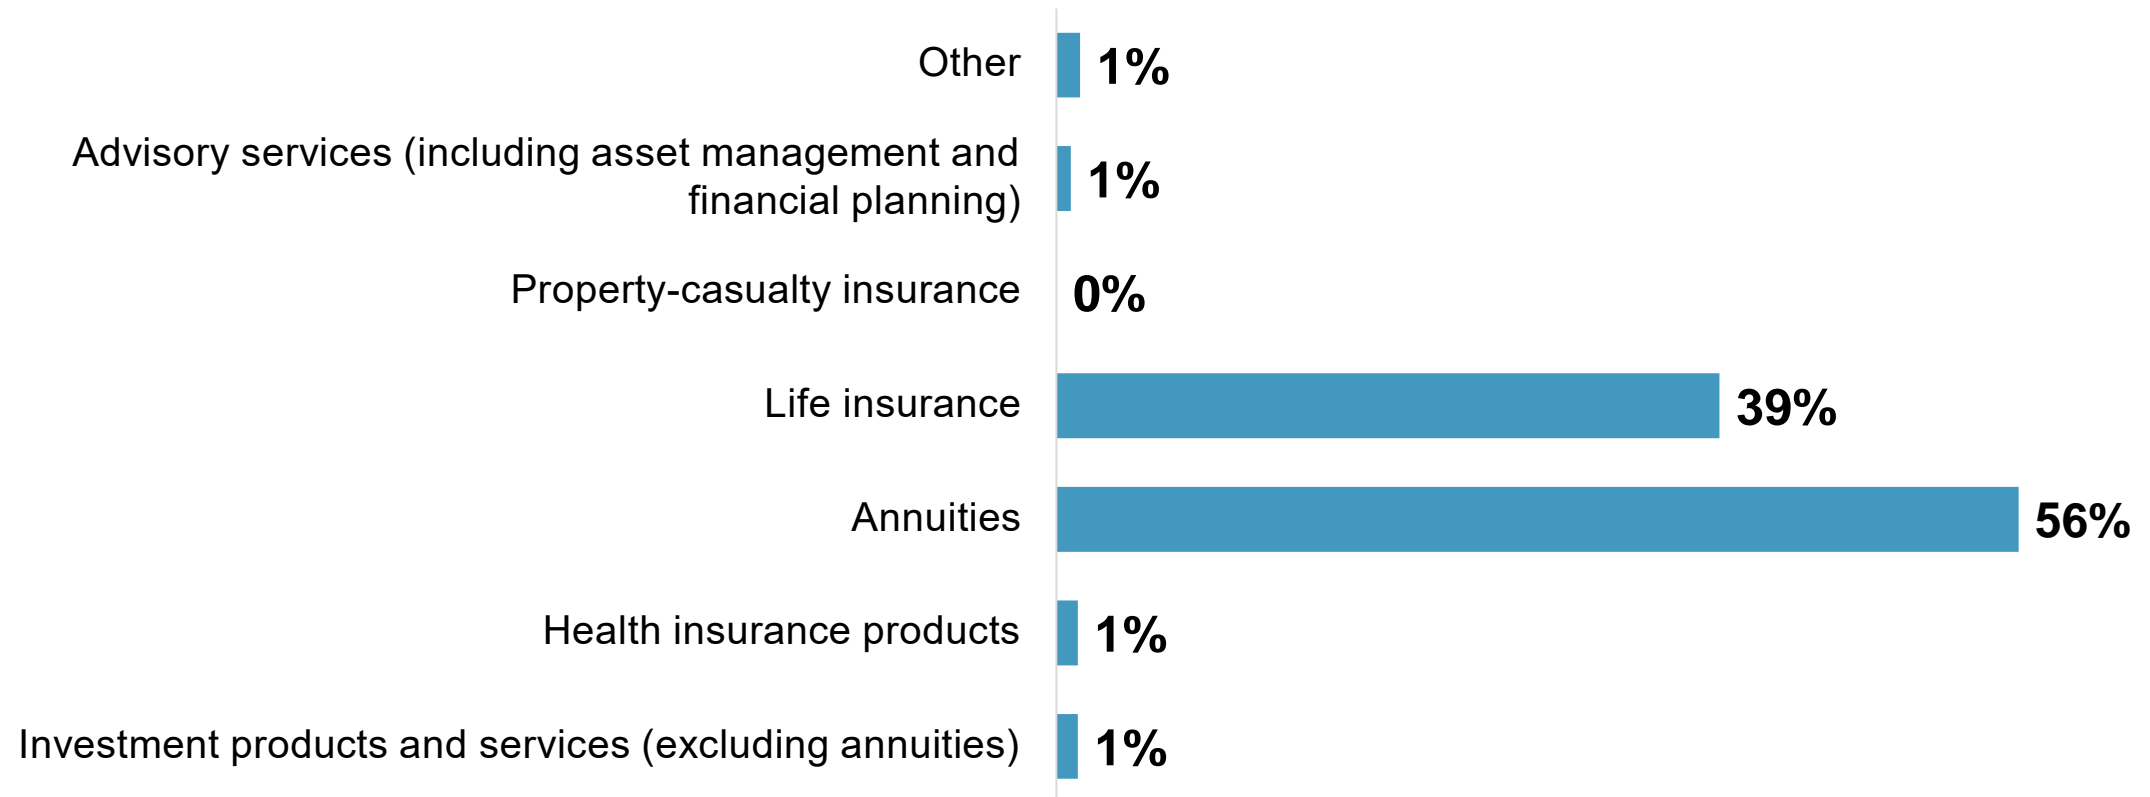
| | |
|---|---|
| Other | 1% |
| Advisory services (including asset management and financial planning) | 1% |
| Property-casualty insurance | 0% |
| Life insurance | 39% |
| Annuities | 56% |
| Health insurance products | 1% |
| Investment products and services (excluding annuities) | 1% |